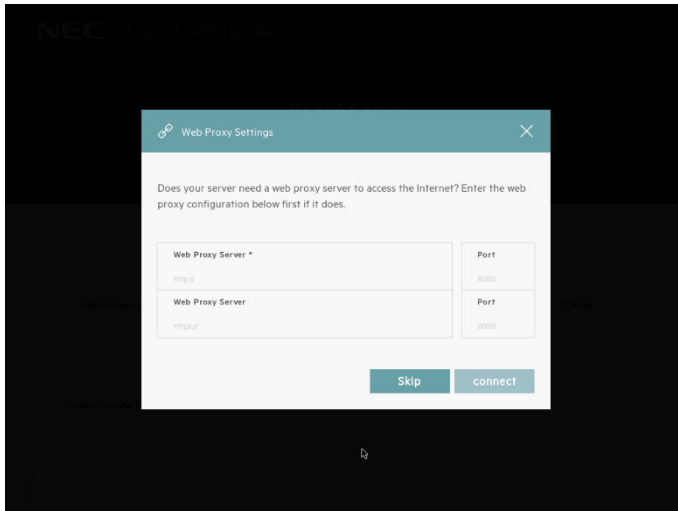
NEC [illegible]

Web Proxy Settings

Does your server need a web proxy server to access the Internet? Enter the web proxy configuration below first if it does.

| Web Proxy Server * | Port |
|---|---|
| http:// | 8080 |
| Web Proxy Server | Port |
| https:// | 8080 |

Skip

connect